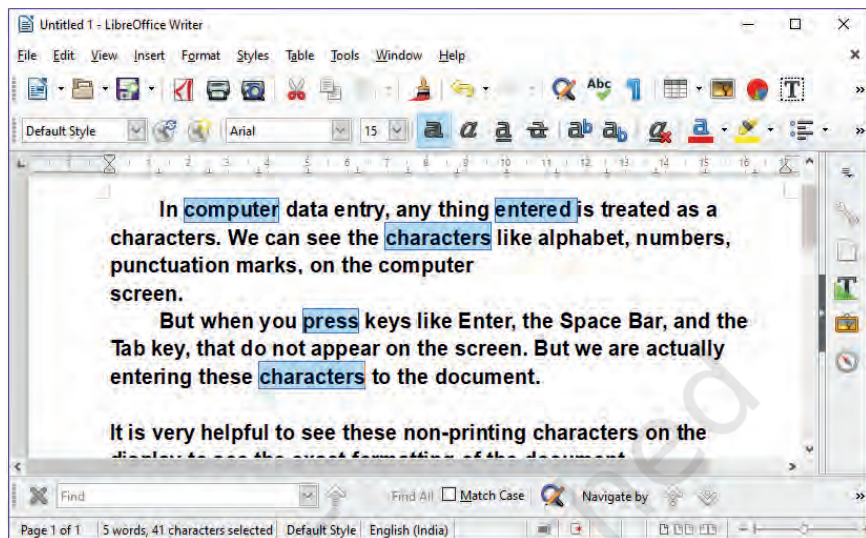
Untitled 1 - LibreOffice Writer

File Edit View Insert Format Styles Table Tools Window Help

Default Style Arial 15

In computer data entry, any thing entered is treated as a characters. We can see the characters like alphabet, numbers, punctuation marks, on the computer screen.

But when you press keys like Enter, the Space Bar, and the Tab key, that do not appear on the screen. But we are actually entering these characters to the document.

It is very helpful to see these non-printing characters on the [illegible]

Find Find All Match Case Navigate by

Page 1 of 1 5 words, 41 characters selected Default Style English (India)